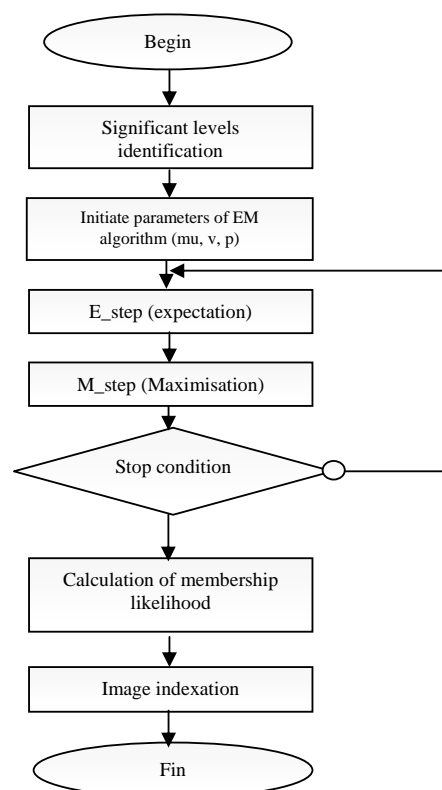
Begin

Significant levels identification

Initiate parameters of EM algorithm (mu, v, p)

E_step (expectation)

M_step (Maximisation)

Stop condition

Calculation of membership likelihood

Image indexation

Fin